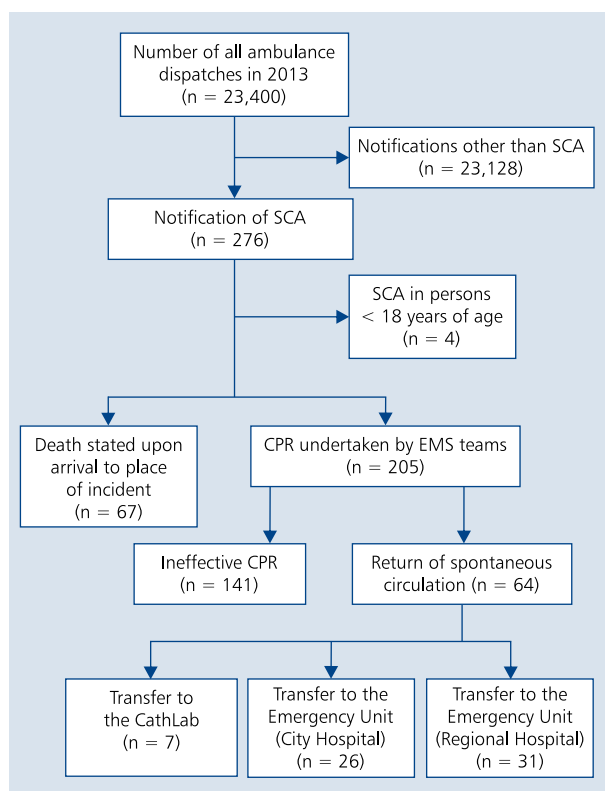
Number of all ambulance dispatches in 2013
(n = 23,400)

Notifications other than SCA
(n = 23,128)

Notification of SCA
(n = 276)

SCA in persons
< 18 years of age
(n = 4)

Death stated upon arrival to place of incident
(n = 67)

CPR undertaken by EMS teams
(n = 205)

Ineffective CPR
(n = 141)

Return of spontaneous circulation
(n = 64)

Transfer to the CathLab
(n = 7)

Transfer to the Emergency Unit (City Hospital)
(n = 26)

Transfer to the Emergency Unit (Regional Hospital)
(n = 31)